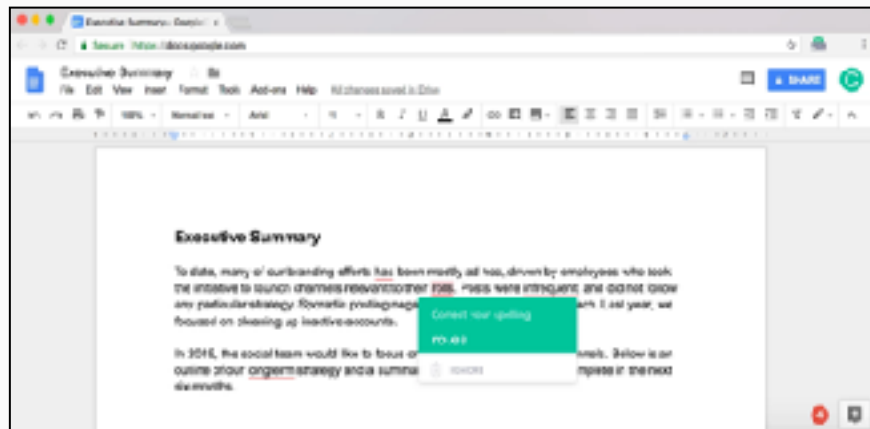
Executive Summary - Google

Secure https://docs.google.com

Executive Summary

File Edit View Insert Format Tools Add-ons Help All changes saved in Drive

SHARE

100% Normal text Arial

Executive Summary

To date, many of our branding efforts has been mostly ad hoc, driven by employees who took the initiative to launch channels relevant to their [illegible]. Posts were infrequent and did not follow any particular strategy. Romantic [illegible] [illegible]. Last year, we focused on cleaning up inactive accounts.

In 2016, the social team would like to focus o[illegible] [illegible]nels. Below is an outline of our longterm strategy and a summa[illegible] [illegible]mplete in the next six months.

Correct your spelling

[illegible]

IGNORE